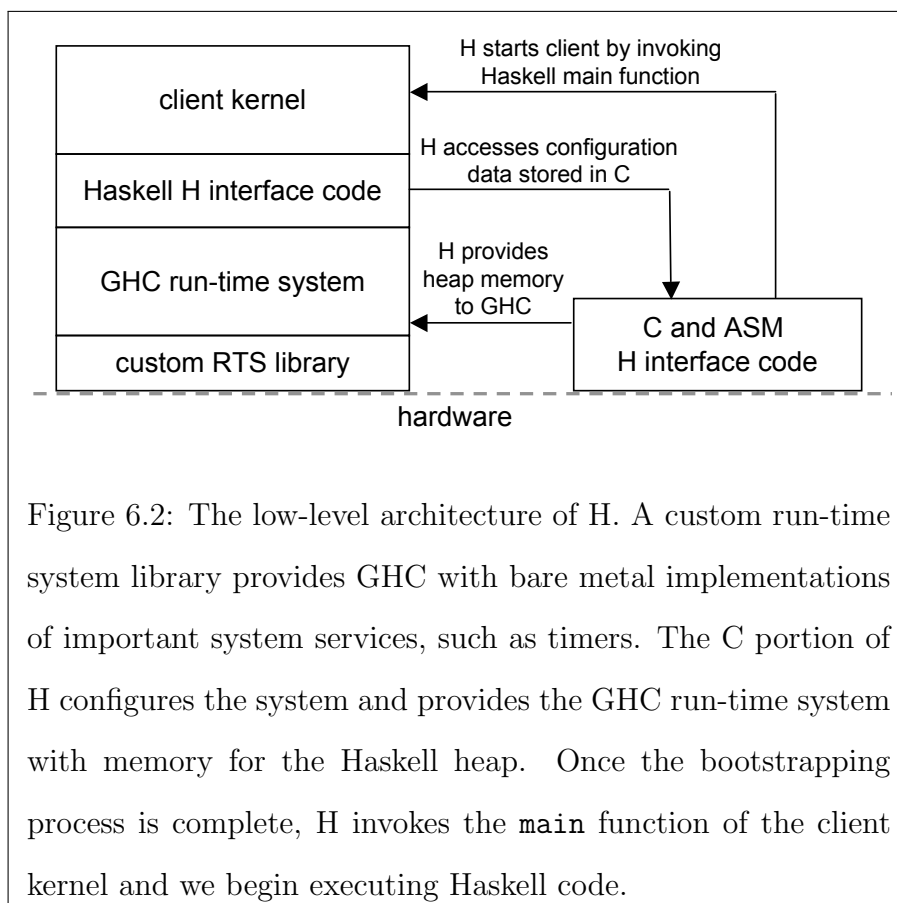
client kernel

Haskell H interface code

GHC run-time system

custom RTS library

H starts client by invoking Haskell main function

H accesses configuration data stored in C

H provides heap memory to GHC

C and ASM H interface code

hardware

Figure 6.2: The low-level architecture of H. A custom run-time system library provides GHC with bare metal implementations of important system services, such as timers. The C portion of H configures the system and provides the GHC run-time system with memory for the Haskell heap. Once the bootstrapping process is complete, H invokes the main function of the client kernel and we begin executing Haskell code.